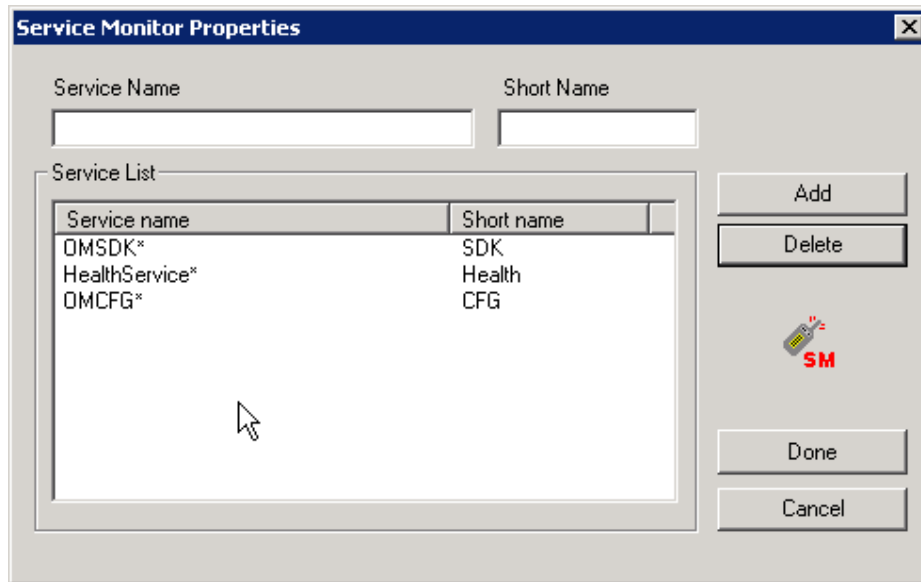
Service Monitor Properties

Service Name

Short Name

Service List

| Service name | Short name |
|---|---|
| OMSDK* | SDK |
| HealthService* | Health |
| OMCFG* | CFG |

Add

Delete

SM

Done

Cancel